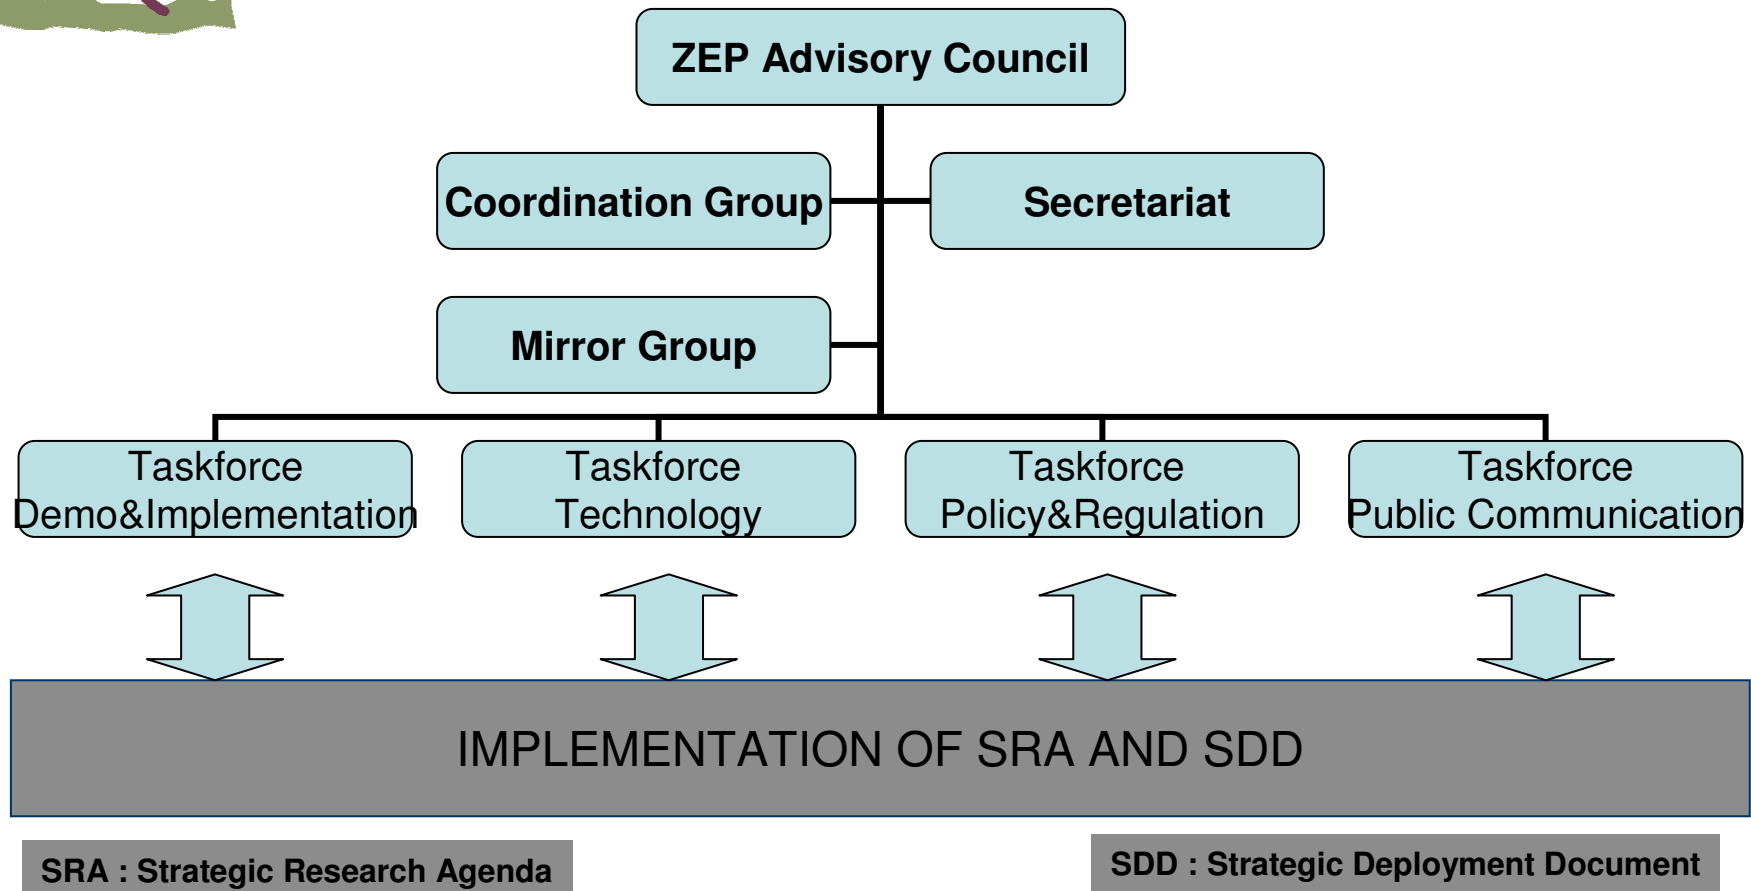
ZEP Advisory Council

Coordination Group

Secretariat

Mirror Group

Taskforce Demo&Implementation

Taskforce Technology

Taskforce Policy&Regulation

Taskforce Public Communication

IMPLEMENTATION OF SRA AND SDD

SRA : Strategic Research Agenda

SDD : Strategic Deployment Document